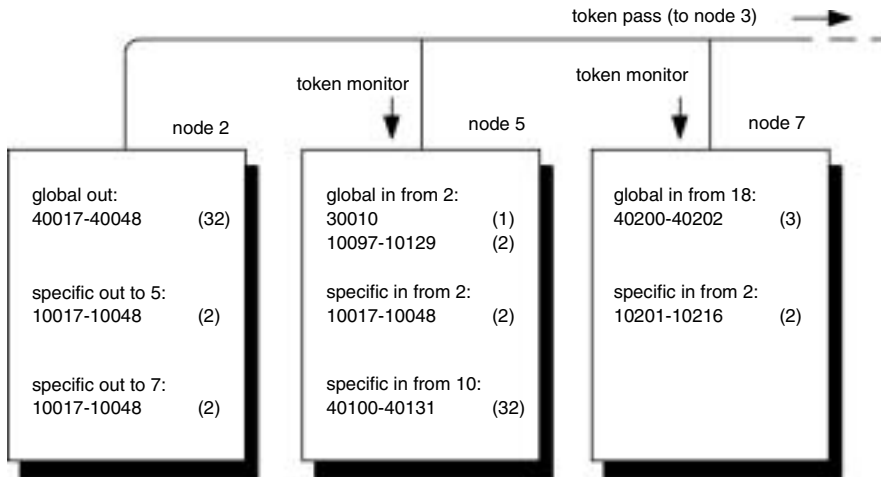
token pass (to node 3)

token monitor

token monitor

node 2

node 5

node 7

global out:
40017-40048 (32)

specific out to 5:
10017-10048 (2)

specific out to 7:
10017-10048 (2)

global in from 2:
30010 (1)
10097-10129 (2)

specific in from 2:
10017-10048 (2)

specific in from 10:
40100-40131 (32)

global in from 18:
40200-40202 (3)

specific in from 2:
10201-10216 (2)